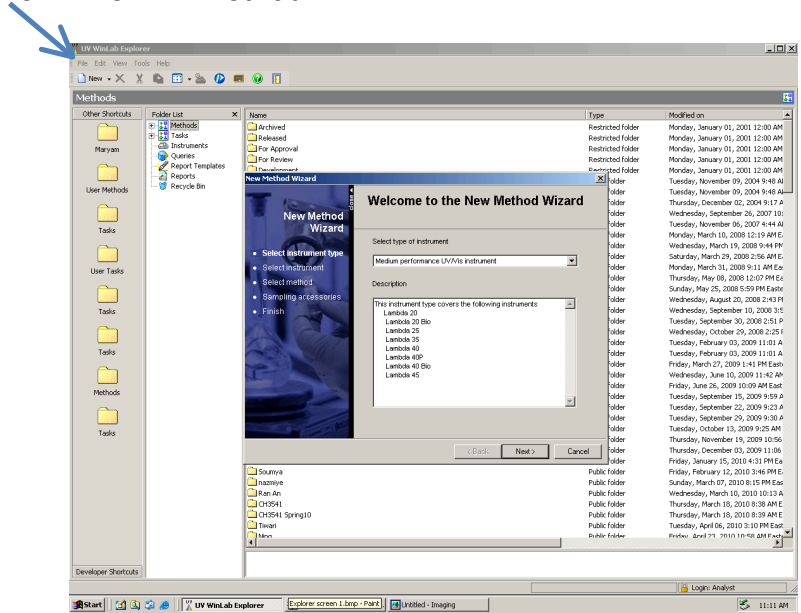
UV WinLab Explorer

File Edit View Tools Help

New

Methods

Other Shortcuts

Maryam

User Methods

Tasks

User Tasks

Tasks

Tasks

Methods

Tasks

Developer Shortcuts

Folder List

Methods
Tasks
Instruments
Queries
Report Templates
Reports
Recycle Bin

| Name | Type | Modified on |
|---|---|---|
| Archived | Restricted folder | Monday, January 01, 2001 12:00 AM |
| Released | Restricted folder | Monday, January 01, 2001 12:00 AM |
| For Approval | Restricted folder | Monday, January 01, 2001 12:00 AM |
| For Review | Restricted folder | Monday, January 01, 2001 12:00 AM |
| Development | Restricted folder | Monday, January 01, 2001 12:00 AM |
| | folder | Tuesday, November 09, 2004 9:48 A |
| | folder | Tuesday, November 09, 2004 9:48 A |
| | folder | Thursday, December 02, 2004 9:17 A |
| | folder | Wednesday, September 26, 2007 10: |
| | folder | Tuesday, November 06, 2007 4:44 A |
| | folder | Monday, March 10, 2008 12:19 AM E |
| | folder | Wednesday, March 19, 2008 9:44 PM |
| | folder | Saturday, March 29, 2008 2:56 AM E |
| | folder | Monday, March 31, 2008 9:11 AM Ea |
| | folder | Thursday, May 08, 2008 12:07 PM Ea |
| | folder | Sunday, May 25, 2008 5:59 PM Easte |
| | folder | Wednesday, August 20, 2008 2:43 P |
| | folder | Wednesday, September 10, 2008 3:5 |
| | folder | Tuesday, September 30, 2008 2:51 P |
| | folder | Wednesday, October 29, 2008 2:25 P |
| | folder | Tuesday, February 03, 2009 11:01 A |
| | folder | Tuesday, February 03, 2009 11:01 A |
| | folder | Friday, March 27, 2009 1:41 PM East |
| | folder | Wednesday, June 10, 2009 11:42 AM |
| | folder | Friday, June 26, 2009 10:09 AM East |
| | folder | Tuesday, September 15, 2009 9:59 A |
| | folder | Tuesday, September 22, 2009 9:23 A |
| | folder | Tuesday, September 29, 2009 9:30 A |
| | folder | Tuesday, October 13, 2009 9:25 AM |
| | folder | Thursday, November 19, 2009 10:56 |
| | folder | Thursday, December 03, 2009 11:06 |
| | folder | Friday, January 15, 2010 4:31 PM Ea |
| Soumya | Public folder | Friday, February 12, 2010 3:46 PM E |
| nazmiye | Public folder | Sunday, March 07, 2010 8:15 PM Eas |
| Ran An | Public folder | Wednesday, March 10, 2010 10:13 A |
| CH3541 | Public folder | Thursday, March 18, 2010 8:38 AM E |
| CH3541 Spring10 | Public folder | Thursday, March 18, 2010 8:39 AM E |
| Tiwari | Public folder | Tuesday, April 06, 2010 3:10 PM East |
| Ning | Public folder | Friday, April 23, 2010 10:58 AM East |

New Method Wizard

New Method Wizard

Select instrument type
Select instrument
Select method
Sampling accessories
Finish

Welcome to the New Method Wizard

Select type of instrument

Medium performance UV/Vis instrument

Description

This instrument type covers the following instruments
Lambda 20
Lambda 20 Bio
Lambda 25
Lambda 35
Lambda 40
Lambda 40P
Lambda 40 Bio
Lambda 45

< Back Next > Cancel

Login: Analyst

Start UV WinLab Explorer Explorer screen 1.bmp - Paint Untitled - Imaging 11:11 AM